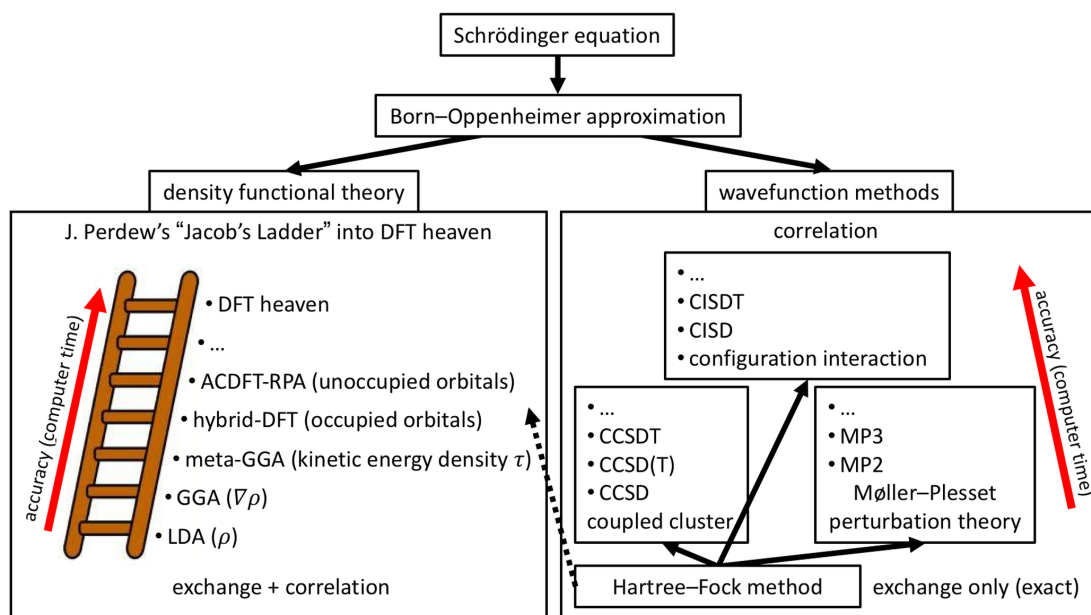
Schrödinger equation

Born–Oppenheimer approximation

density functional theory

wavefunction methods

J. Perdew's "Jacob's Ladder" into DFT heaven

accuracy (computer time)

• DFT heaven
• ...
• ACDFT-RPA (unoccupied orbitals)
• hybrid-DFT (occupied orbitals)
• meta-GGA (kinetic energy density $\tau$)
• GGA ($\nabla\rho$)
• LDA ($\rho$)

exchange + correlation

correlation

• ...
• CISDT
• CISD
• configuration interaction

• ...
• CCSDT
• CCSD(T)
• CCSD
coupled cluster

• ...
• MP3
• MP2
Møller–Plesset perturbation theory

accuracy (computer time)

Hartree–Fock method

exchange only (exact)